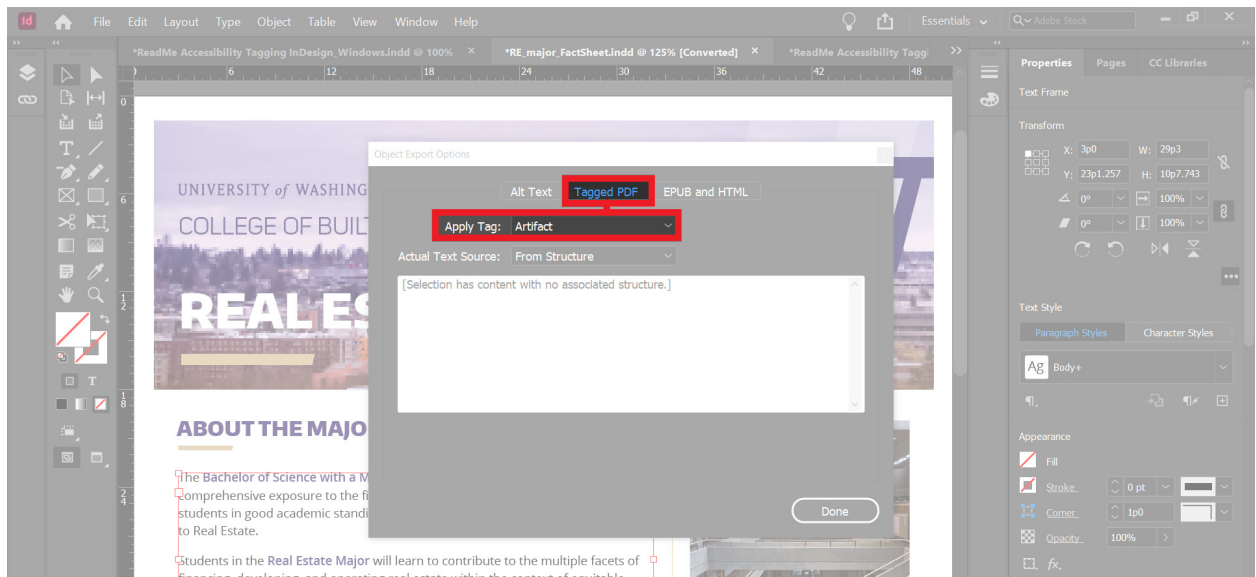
Id File Edit Layout Type Object Table View Window Help

Essentials Adobe Stock

*ReadMe Accessibility Tagging InDesign_Windows.indd @ 100% ×
*RE_major_FactSheet.indd @ 125% [Converted] ×
*ReadMe Accessibility Taggi

6 12 18 24 30 36 42 48

Properties Pages CC Libraries

Text Frame

Transform

X: 3p0 W: 29p3
Y: 23p1.257 H: 10p7.743
0° 100%
0° 100%

Text Style

Paragraph Styles Character Styles

Ag Body+

Appearance

Fill
Stroke 0 pt
Corner 1p0
Opacity 100%
fx.

UNIVERSITY of WASHING

COLLEGE OF BUILT

REAL ES

ABOUT THE MAJO

The Bachelor of Science with a M comprehensive exposure to the fi students in good academic standi to Real Estate.

Students in the Real Estate Major will learn to contribute to the multiple facets of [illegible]

Object Export Options

Alt Text Tagged PDF EPUB and HTML

Apply Tag: Artifact

Actual Text Source: From Structure

[Selection has content with no associated structure.]

Done